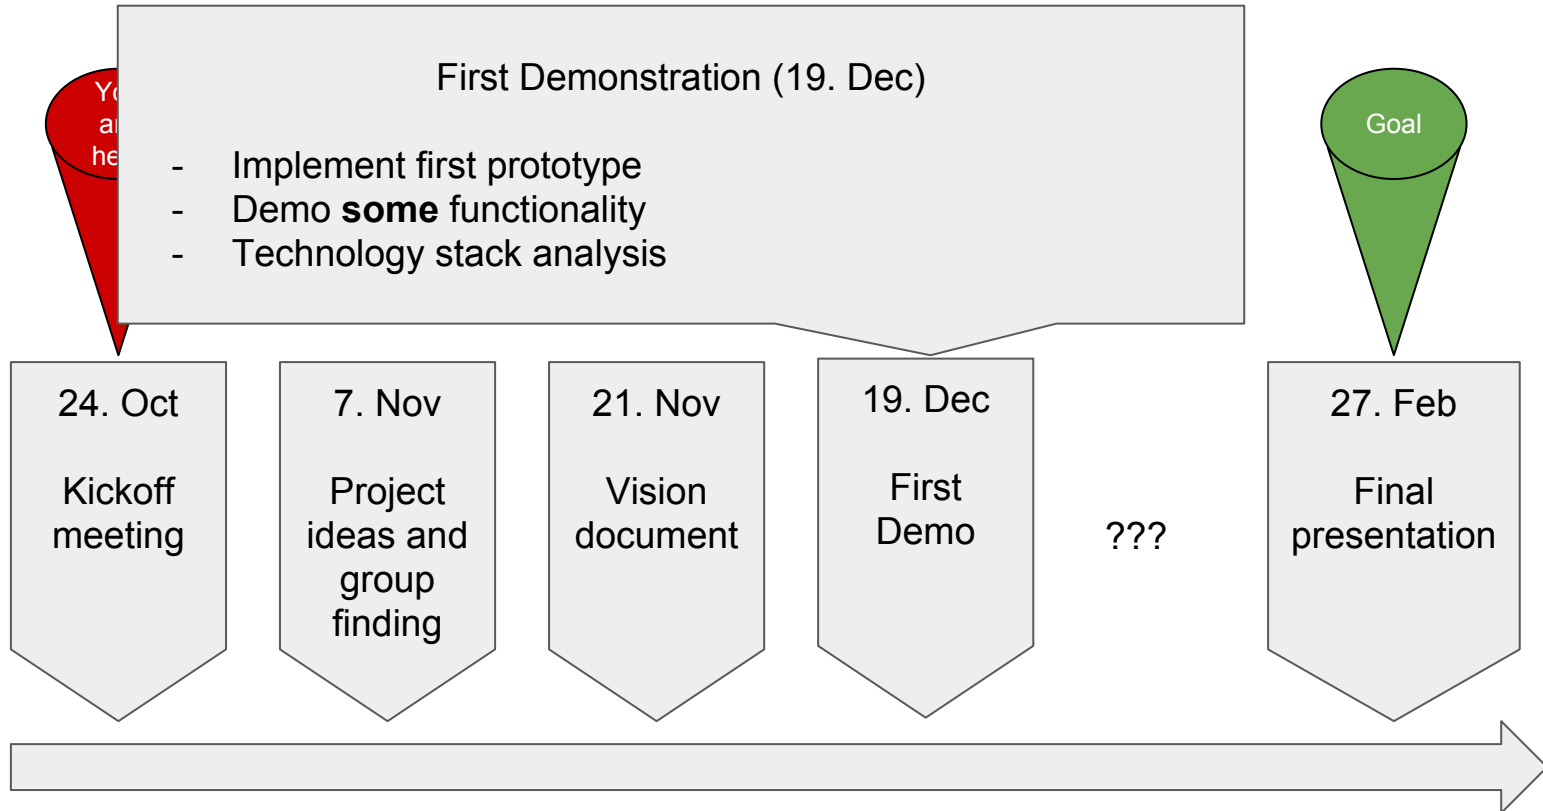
Yo
ar
he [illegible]

First Demonstration (19. Dec)

- Implement first prototype
- Demo **some** functionality
- Technology stack analysis

Goal

24. Oct

Kickoff meeting

7. Nov

Project ideas and group finding

21. Nov

Vision document

19. Dec

First Demo

???

27. Feb

Final presentation